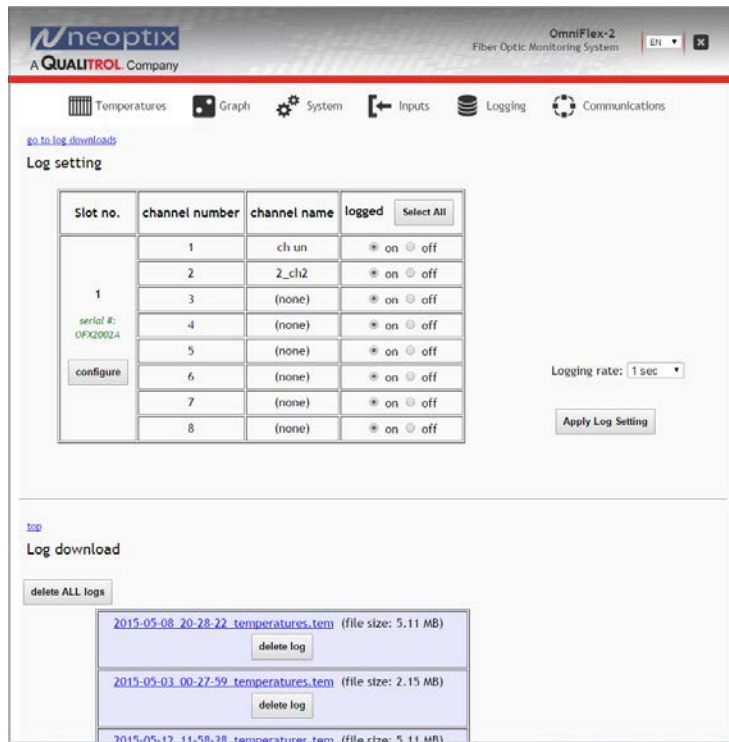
neoptix
A QUALITROL Company

OmniFlex-2
Fiber Optic Monitoring System

EN

Temperatures Graph System Inputs Logging Communications

go to log downloads

Log setting

| Slot no. | channel number | channel name | logged Select All |
|---|---|---|---|
| 1 serial #: OFX2002A configure | 1 | ch un | on off |
| | 2 | 2_ch2 | on off |
| | 3 | (none) | on off |
| | 4 | (none) | on off |
| | 5 | (none) | on off |
| | 6 | (none) | on off |
| | 7 | (none) | on off |
| | 8 | (none) | on off |

Logging rate: 1 sec

Apply Log Setting

top

Log download

delete ALL logs

2015-05-08_20-28-22_temperatures.tem (file size: 5.11 MB)
delete log

2015-05-03_00-27-59_temperatures.tem (file size: 2.15 MB)
delete log

2015-05-12_11-58-38_temperatures.tem (file size: 5.11 MB)